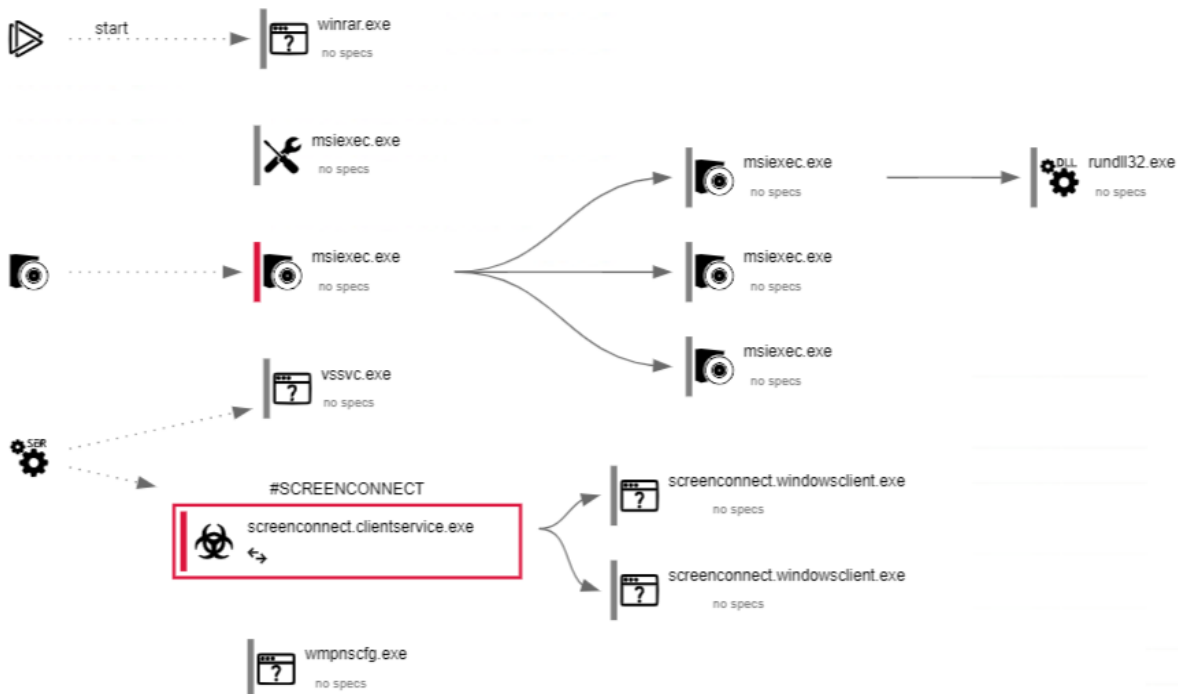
start

winrar.exe
no specs

msiexec.exe
no specs

msiexec.exe
no specs

rundll32.exe
no specs

DLL

msiexec.exe
no specs

msiexec.exe
no specs

msiexec.exe
no specs

vssvc.exe
no specs

SER

#SCREENCONNECT

screenconnect.clientservice.exe

screenconnect.windowsclient.exe
no specs

screenconnect.windowsclient.exe
no specs

wmpnscfg.exe
no specs